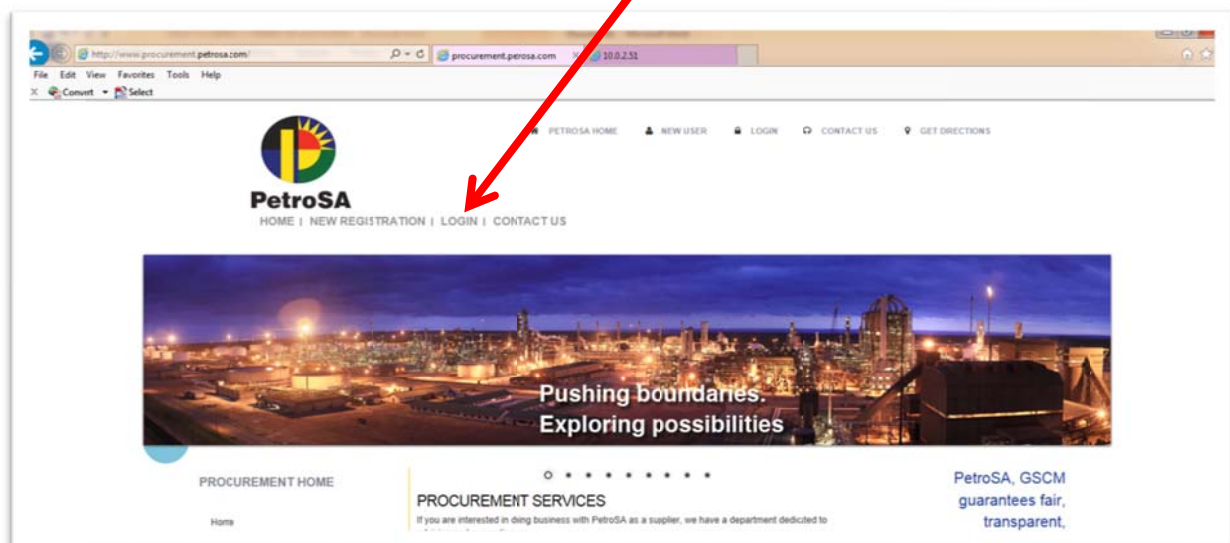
http://www.procurement.petrosa.com/
procurement.perosa.com
10.0.2.51
File Edit View Favorites Tools Help
Convert Select

PETROSA HOME NEW USER LOGIN CONTACT US GET DIRECTIONS

PetroSA
HOME | NEW REGISTRATION | LOGIN | CONTACT US

Pushing boundaries.
Exploring possibilities

PROCUREMENT HOME
Home

PROCUREMENT SERVICES
If you are interested in doing business with PetroSA as a supplier, we have a department dedicated to

PetroSA, GSCM guarantees fair, transparent,